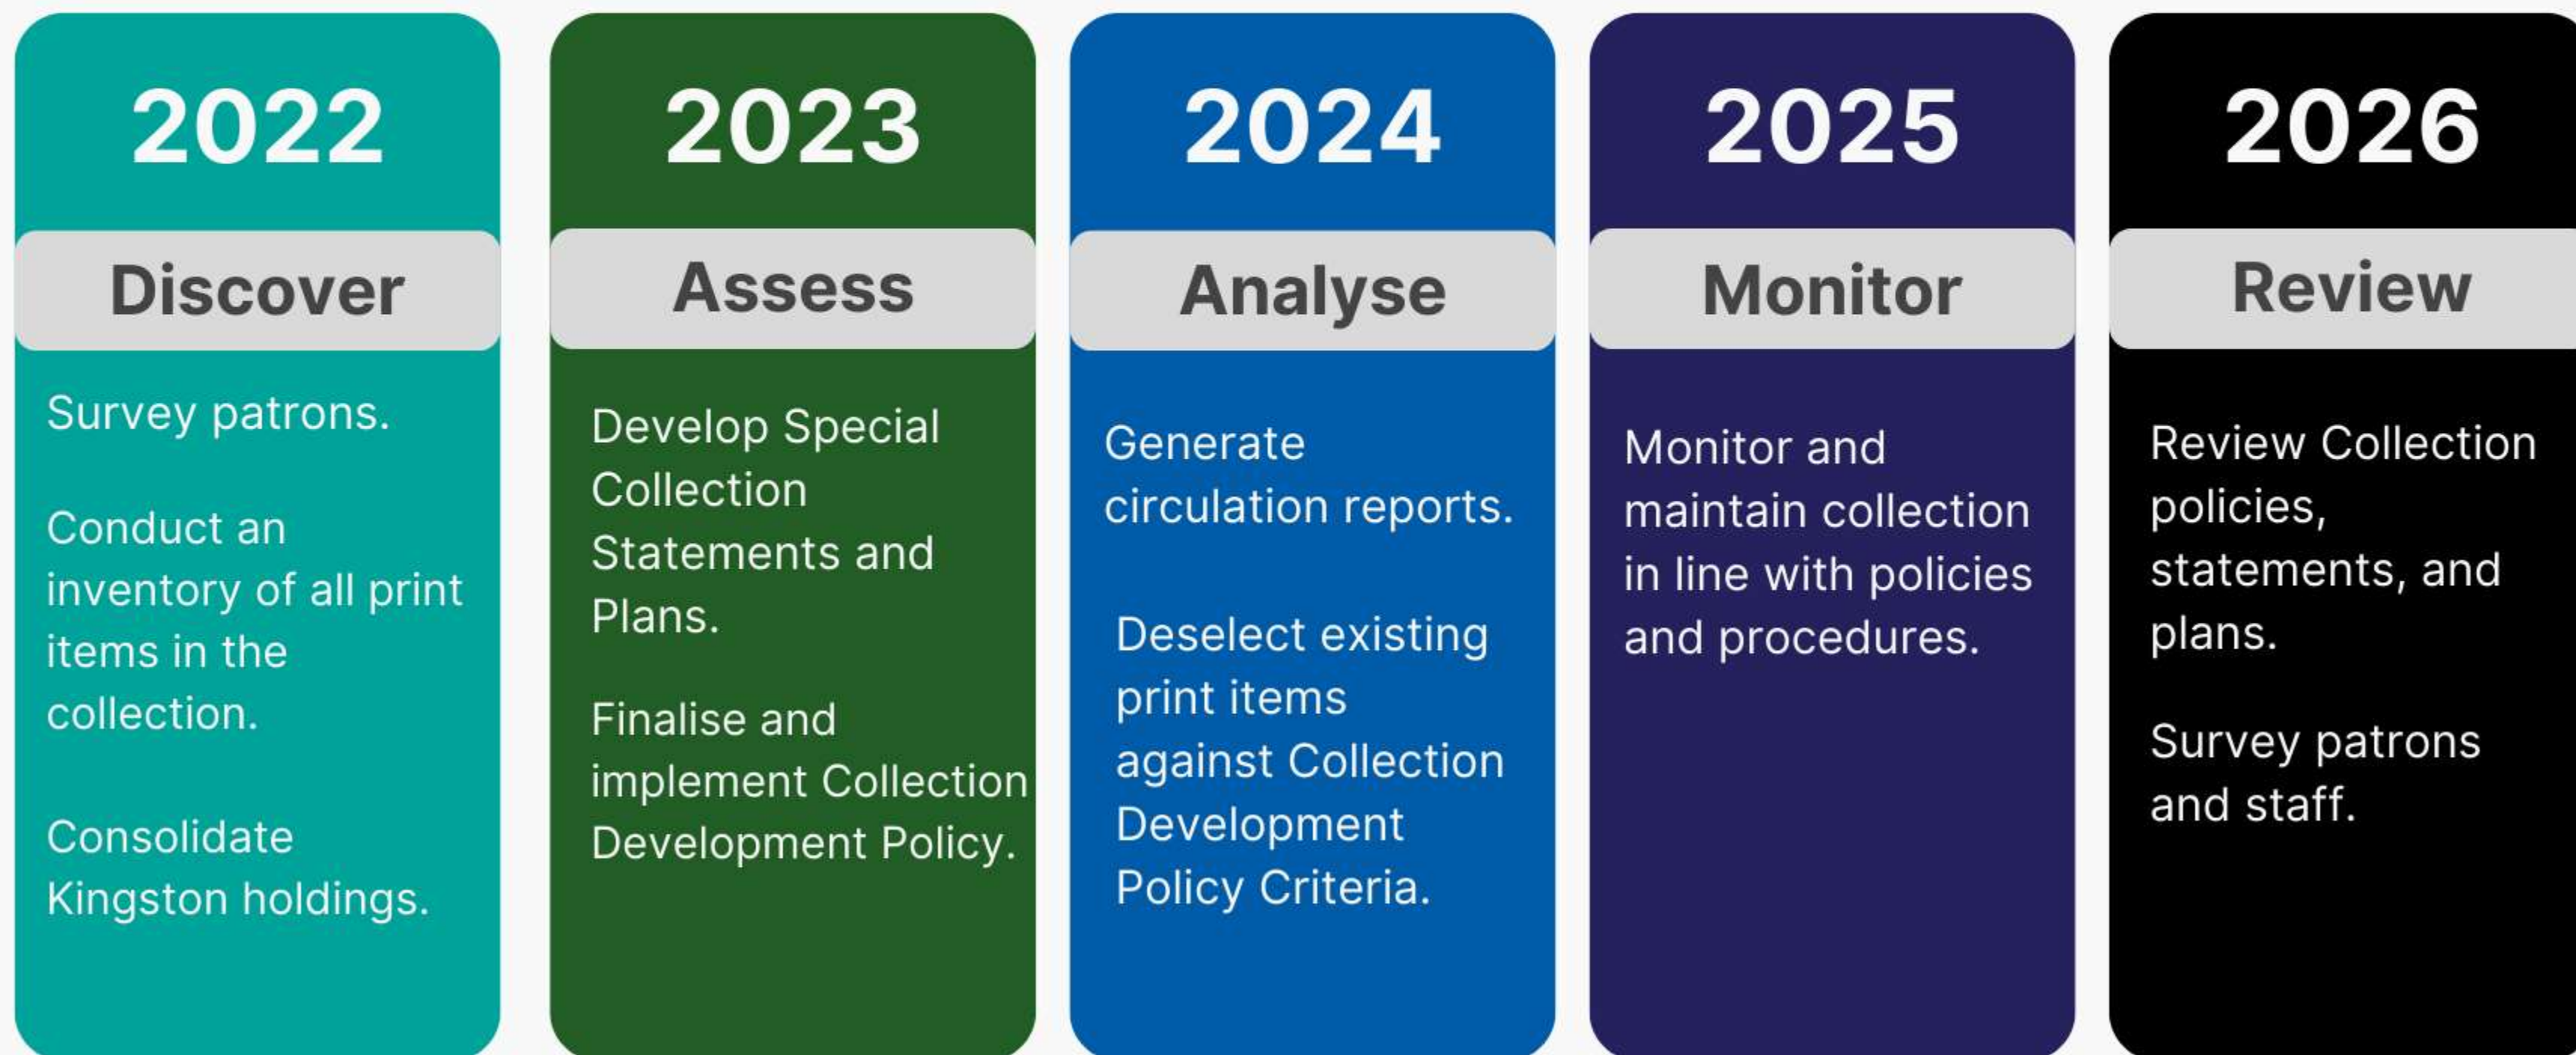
2022

Discover

Survey patrons.

Conduct an inventory of all print items in the collection.

Consolidate Kingston holdings.

2023

Assess

Develop Special Collection Statements and Plans.

Finalise and implement Collection Development Policy.

2024

Analyse

Generate circulation reports.

Deselect existing print items against Collection Development Policy Criteria.

2025

Monitor

Monitor and maintain collection in line with policies and procedures.

2026

Review

Review Collection policies, statements, and plans.

Survey patrons and staff.